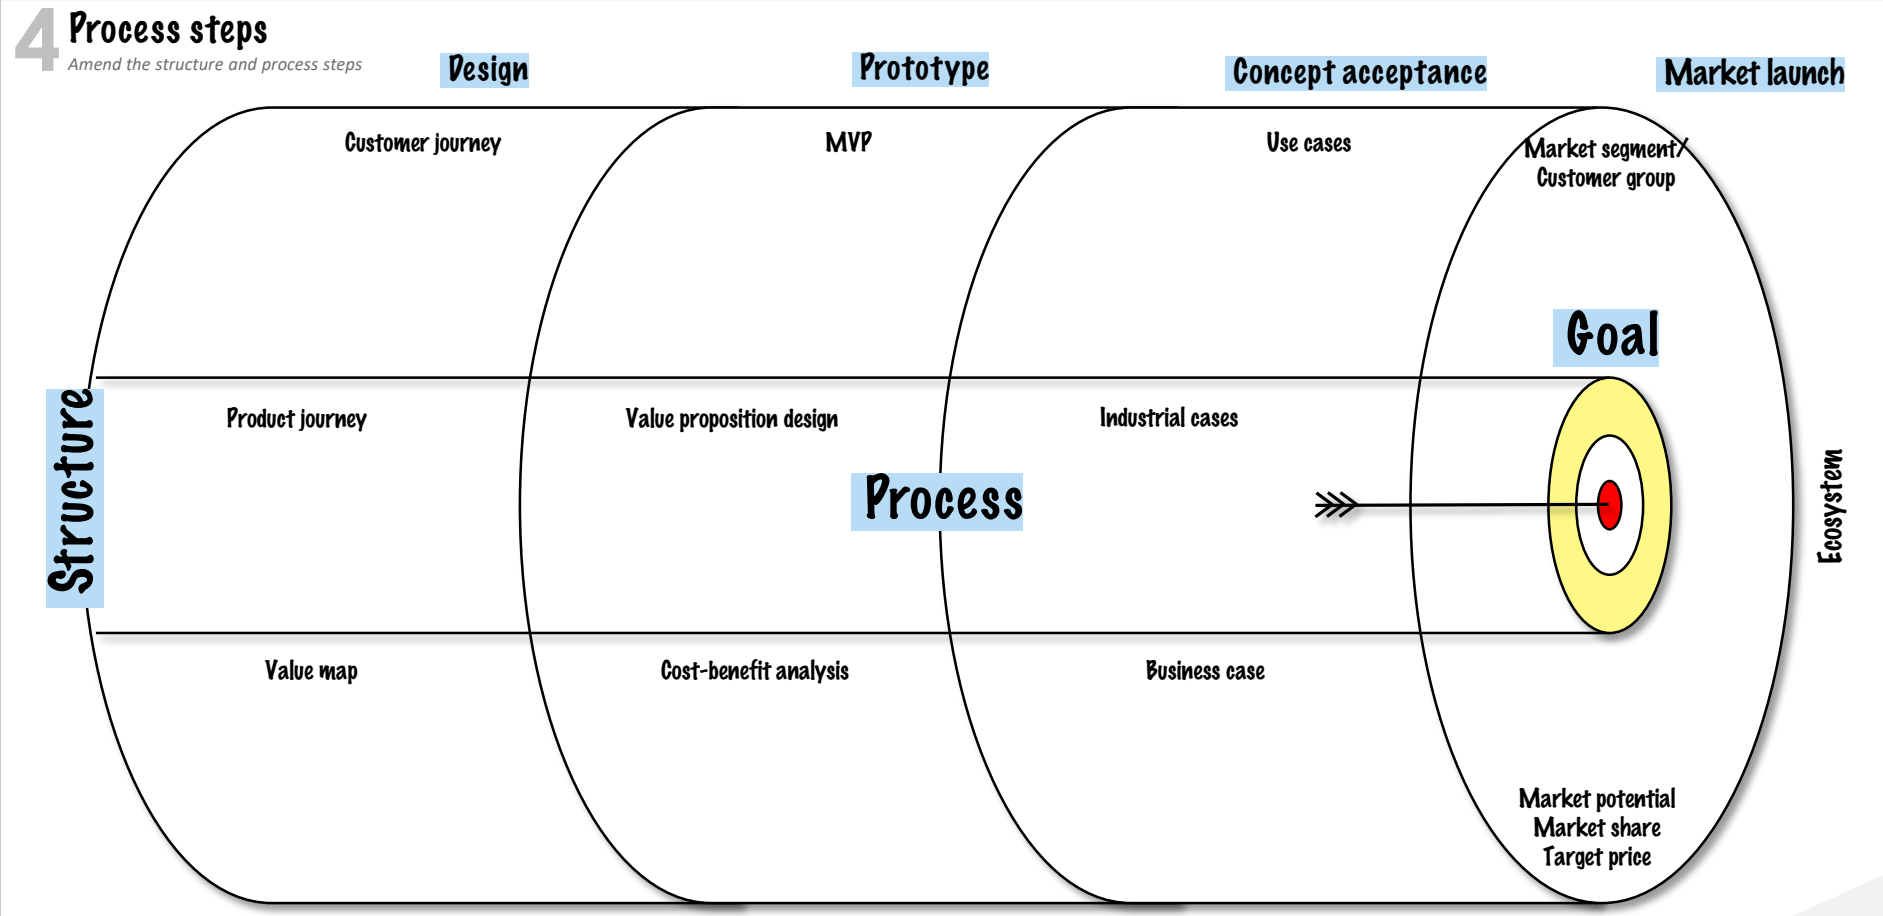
4 Process steps
Amend the structure and process steps

Design

Prototype

Concept acceptance

Market launch

Customer journey

MVP

Use cases

Market segment/ Customer group

Goal

Structure

Product journey

Value proposition design

Industrial cases

Process

Ecosystem

Value map

Cost-benefit analysis

Business case

Market potential
Market share
Target price